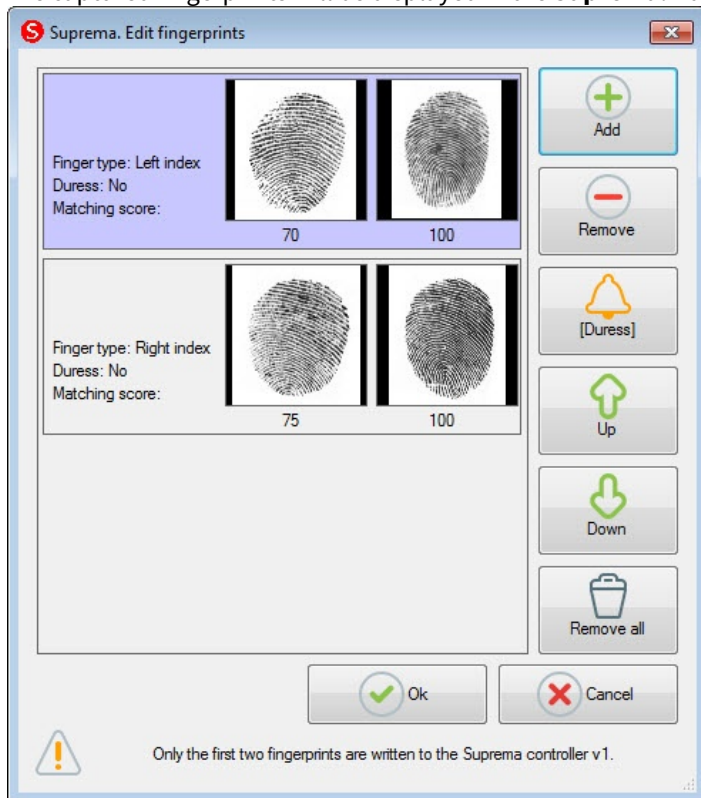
Suprema. Edit fingerprints

Finger type: Left index
Duress: No
Matching score:

70

100

Finger type: Right index
Duress: No
Matching score:

75

100

Add

Remove

[Duress]

Up

Down

Remove all

Ok

Cancel

Only the first two fingerprints are written to the Suprema controller v1.